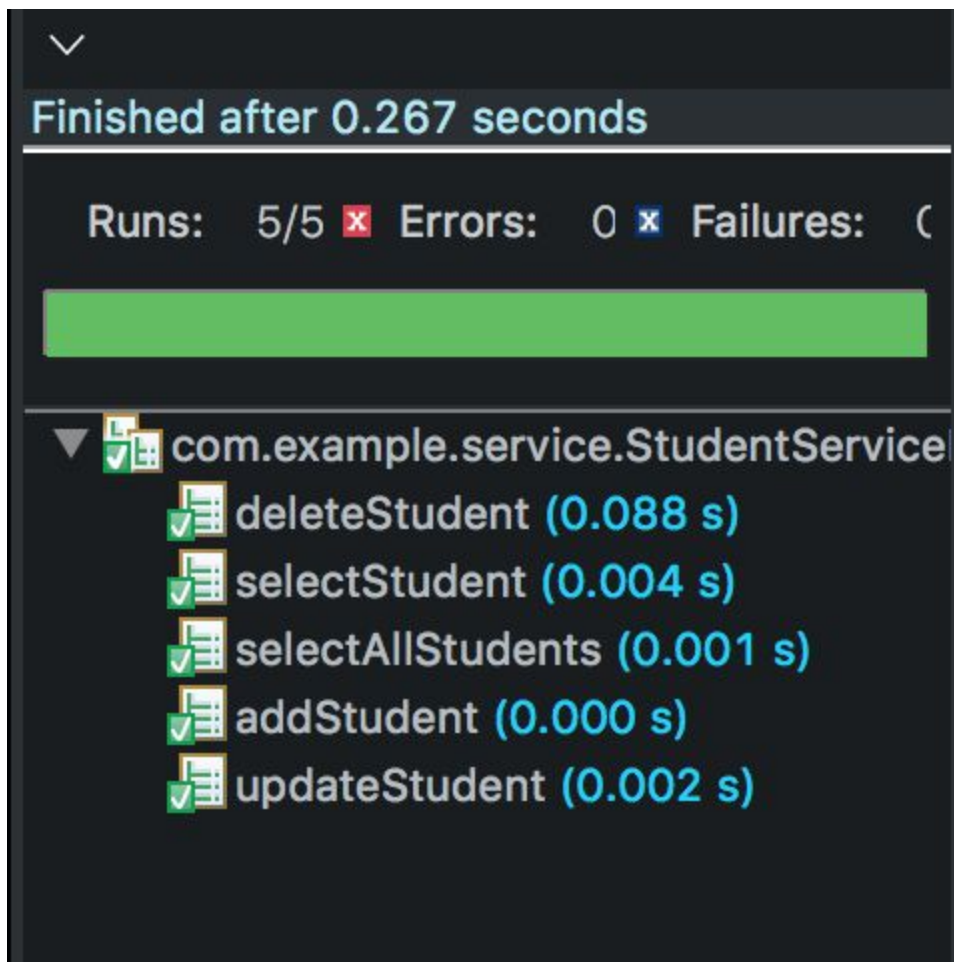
Finished after 0.267 seconds

Runs: 5/5 Errors: 0 Failures: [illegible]

com.example.service.StudentService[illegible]
deleteStudent (0.088 s)
selectStudent (0.004 s)
selectAllStudents (0.001 s)
addStudent (0.000 s)
updateStudent (0.002 s)